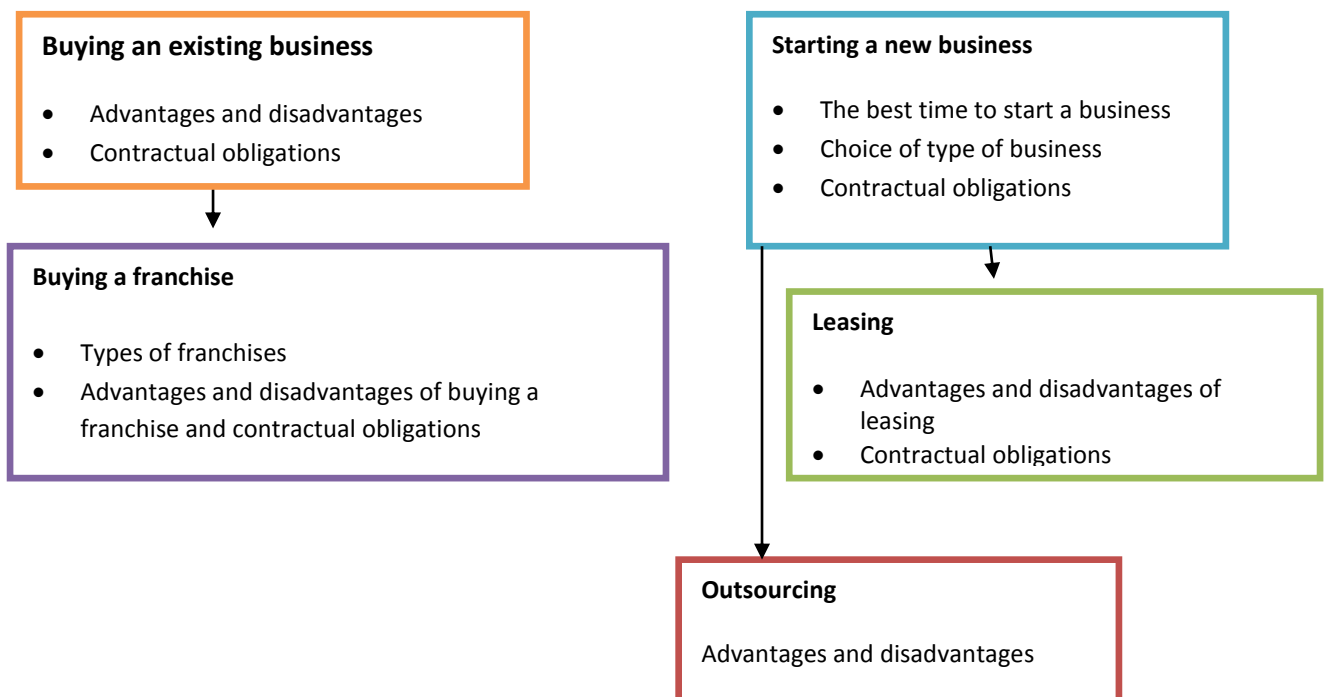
Buying an existing business

- Advantages and disadvantages
- Contractual obligations

Buying a franchise

- Types of franchises
- Advantages and disadvantages of buying a franchise and contractual obligations

Starting a new business

- The best time to start a business
- Choice of type of business
- Contractual obligations

Leasing

- Advantages and disadvantages of leasing
- Contractual obligations

Outsourcing

Advantages and disadvantages